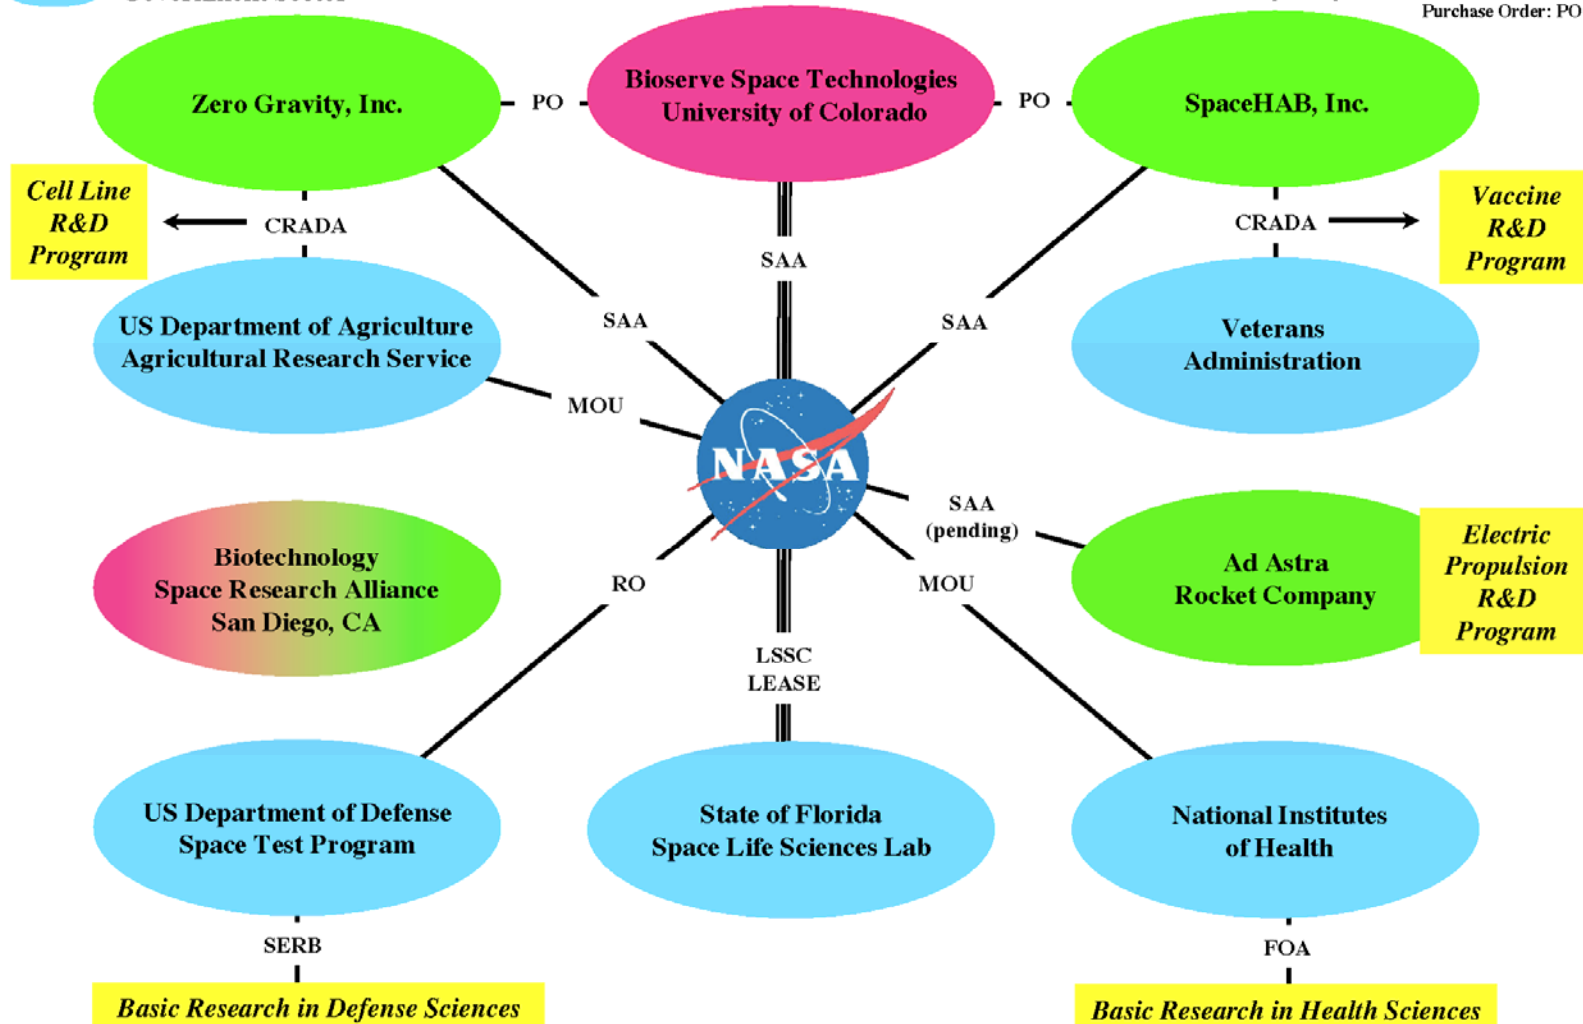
Purchase Order: PO

Zero Gravity, Inc.

PO

Bioserve Space Technologies University of Colorado

PO

SpaceHAB, Inc.

Cell Line R&D Program

CRADA

CRADA

Vaccine R&D Program

SAA

SAA

SAA

US Department of Agriculture Agricultural Research Service

Veterans Administration

MOU

NASA

SAA (pending)

Biotechnology Space Research Alliance San Diego, CA

RO

MOU

Ad Astra Rocket Company

Electric Propulsion R&D Program

LSSC LEASE

US Department of Defense Space Test Program

State of Florida Space Life Sciences Lab

National Institutes of Health

SERB

FOA

Basic Research in Defense Sciences

Basic Research in Health Sciences